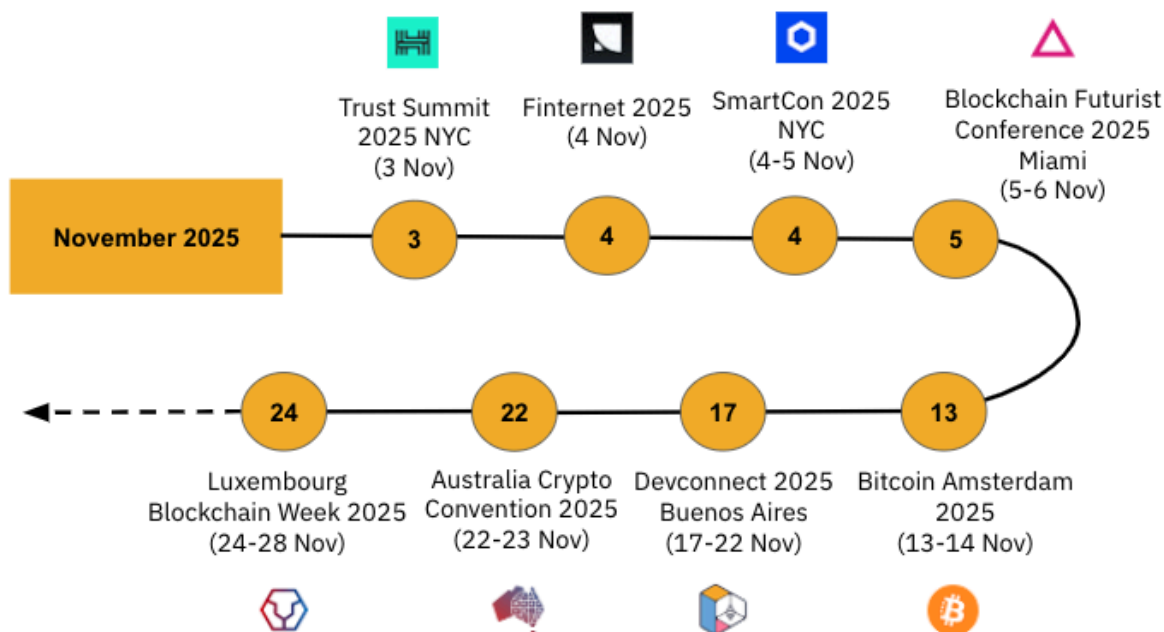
November 2025

Trust Summit 2025 NYC (3 Nov)
3

Finternet 2025 (4 Nov)
4

SmartCon 2025 NYC (4-5 Nov)
4

Blockchain Futurist Conference 2025 Miami (5-6 Nov)
5

13
Bitcoin Amsterdam 2025 (13-14 Nov)

17
Devconnect 2025 Buenos Aires (17-22 Nov)

22
Australia Crypto Convention 2025 (22-23 Nov)

24
Luxembourg Blockchain Week 2025 (24-28 Nov)